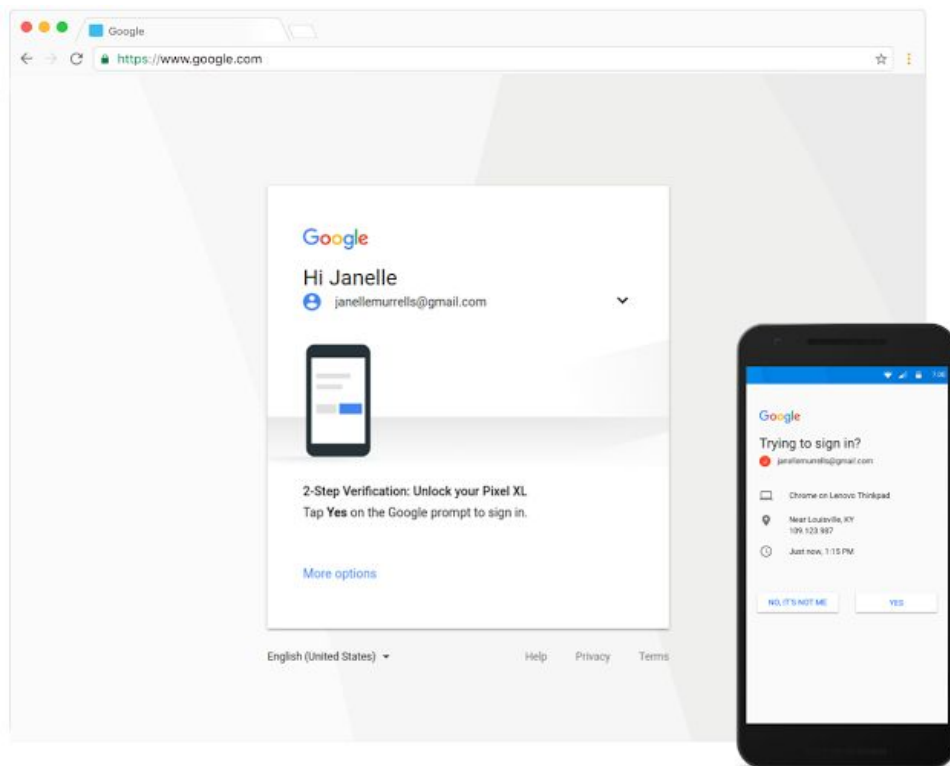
Google
https://www.google.com

Google
Hi Janelle
janellemurrells@gmail.com

2-Step Verification: Unlock your Pixel XL
Tap **Yes** on the Google prompt to sign in.

More options

English (United States)
Help Privacy Terms

Google
Trying to sign in?
janellemurrells@gmail.com
Chrome on Lenovo Thinkpad
Near Louisville, KY
109.123.987
Just now, 1:15 PM
NO, IT'S NOT ME
YES